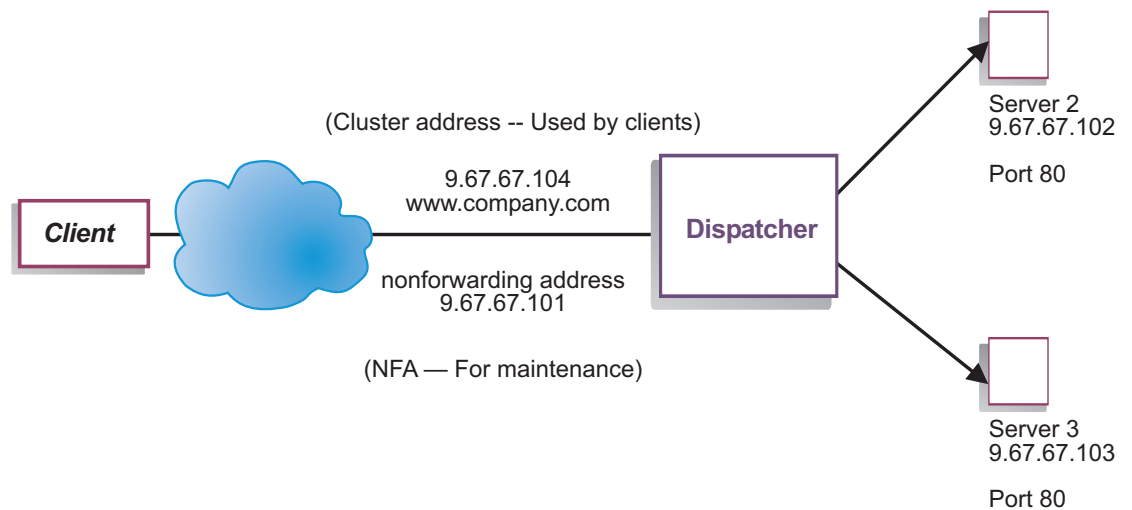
Server 2
9.67.67.102

Port 80

(Cluster address -- Used by clients)

9.67.67.104
www.company.com

Client

Dispatcher

nonforwarding address
9.67.67.101

(NFA — For maintenance)

Server 3
9.67.67.103

Port 80